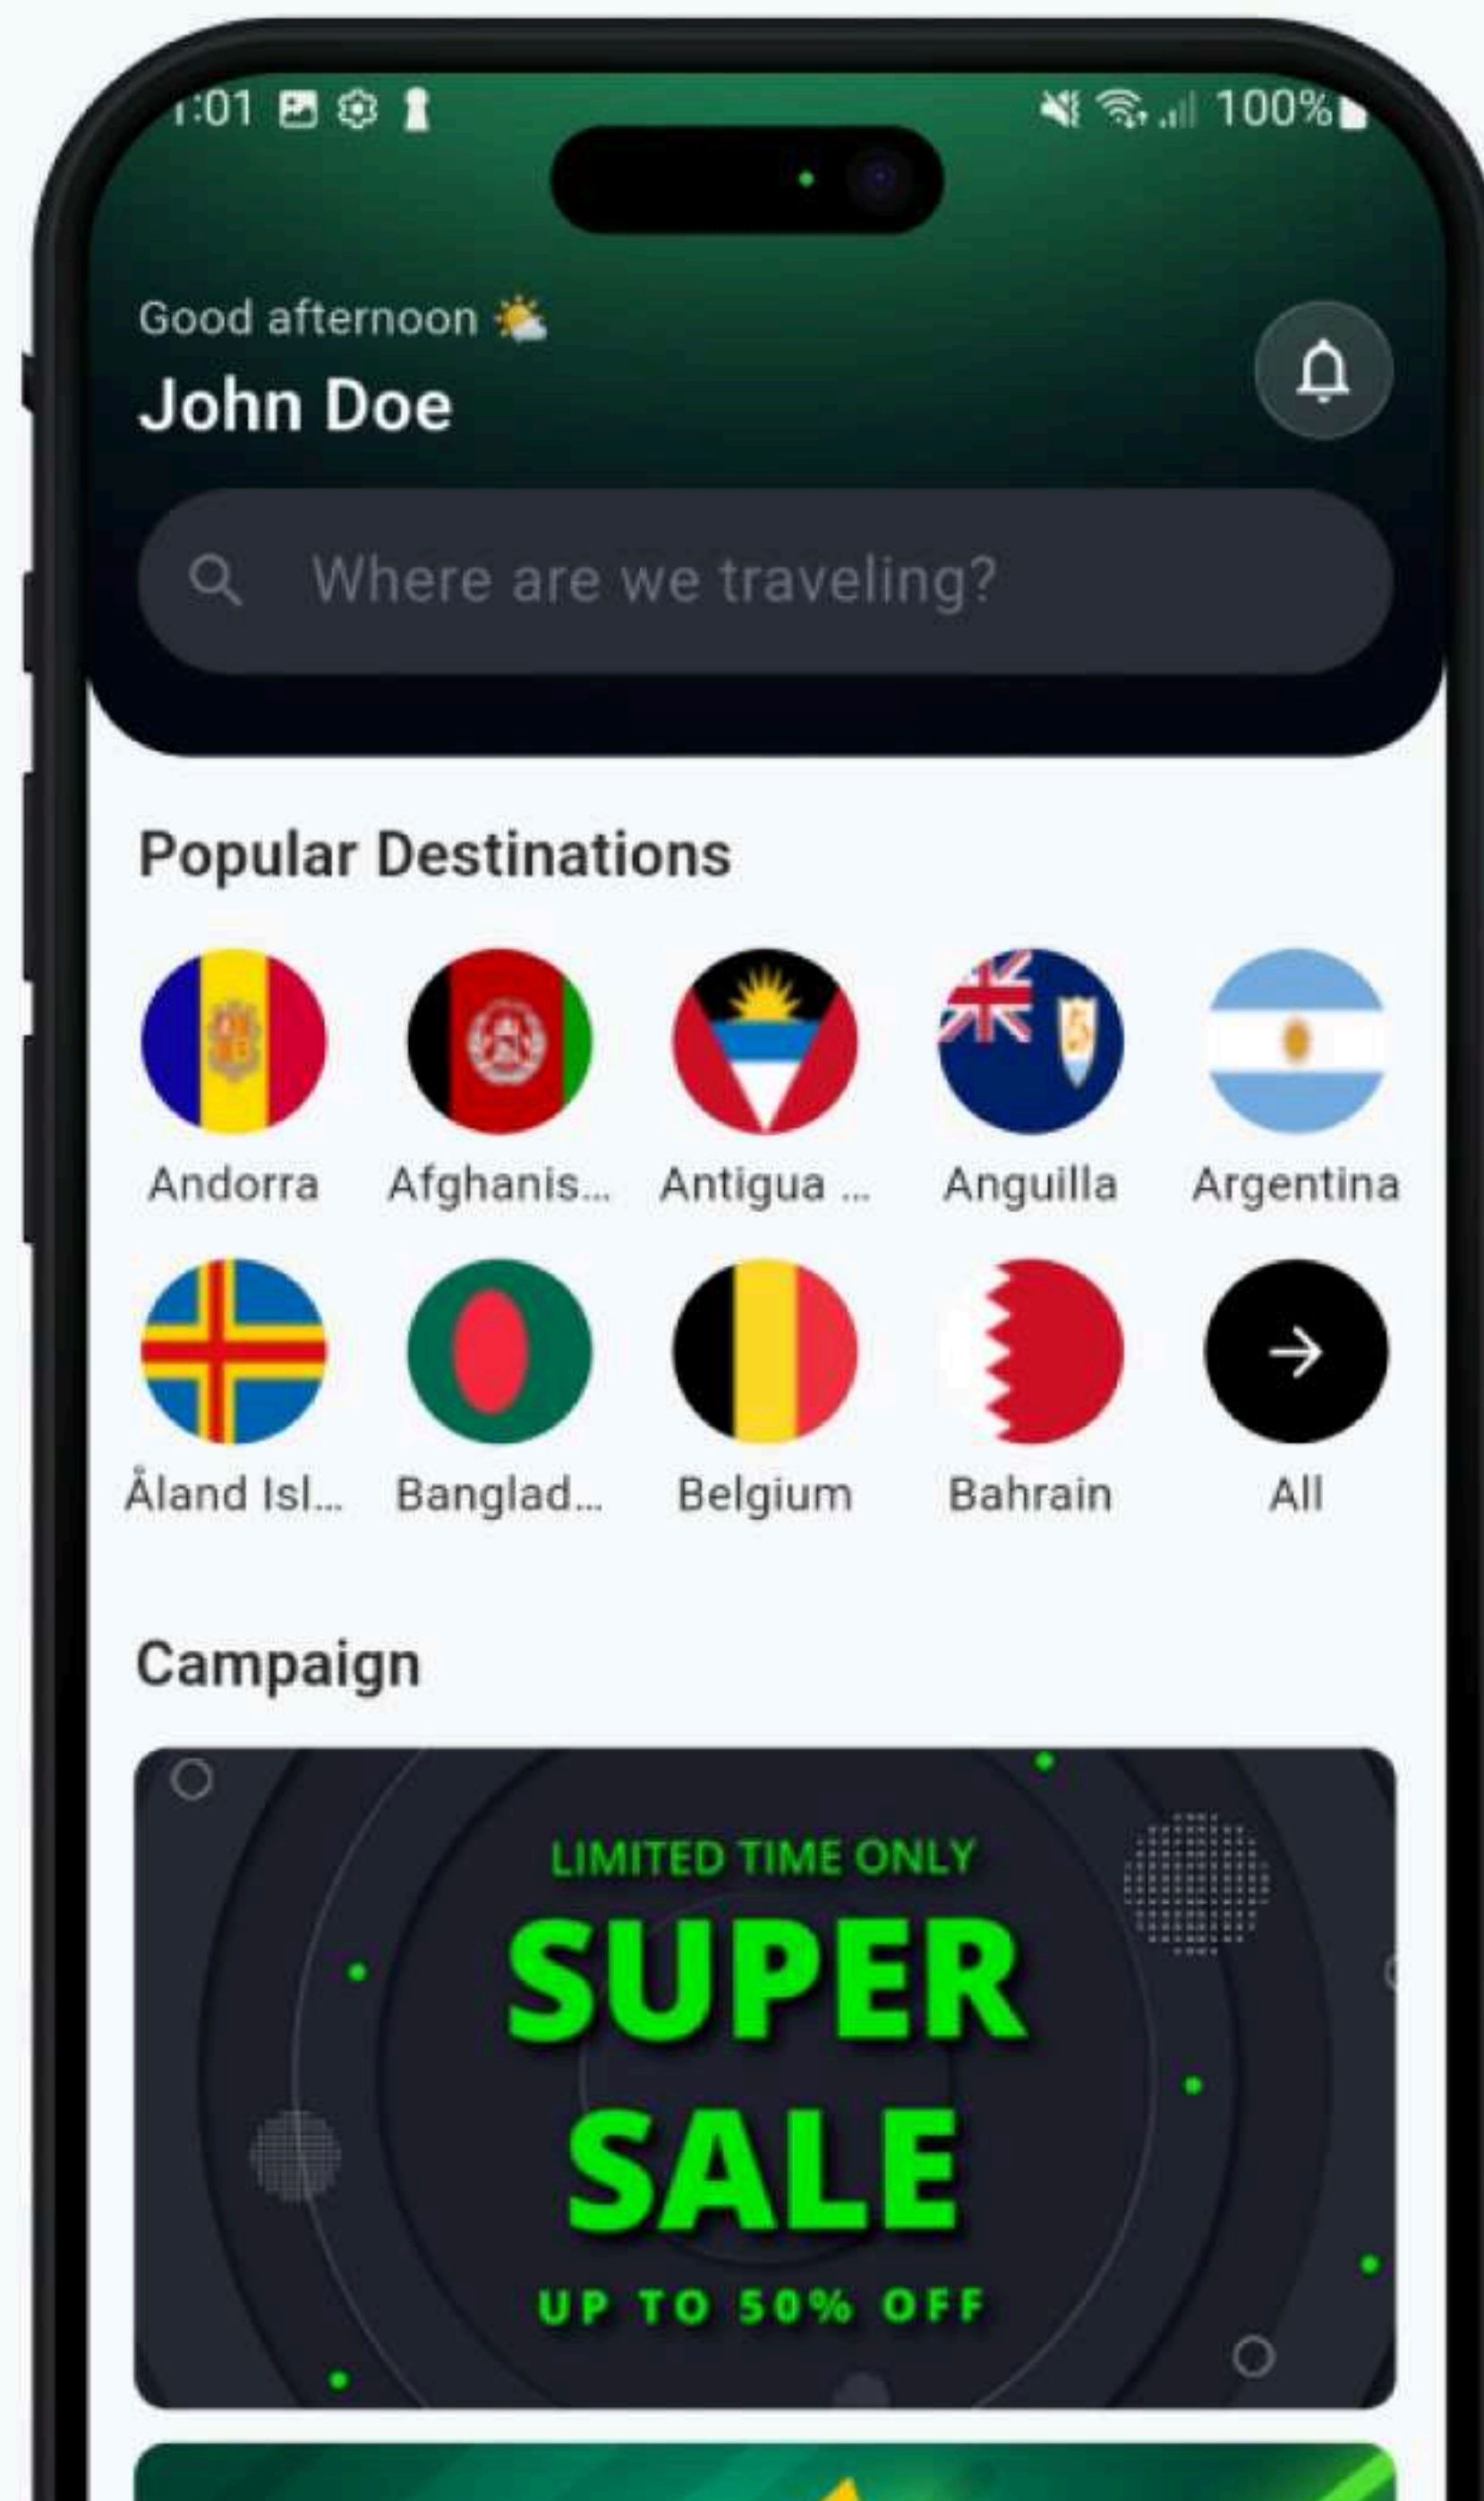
1:01 100%

Good afternoon ⛅
John Doe

Where are we traveling?

Popular Destinations

Andorra
Afghanis...
Antigua ...
Anguilla
Argentina
Åland Isl...
Banglad...
Belgium
Bahrain
All

Campaign

LIMITED TIME ONLY
SUPER SALE
UP TO 50% OFF